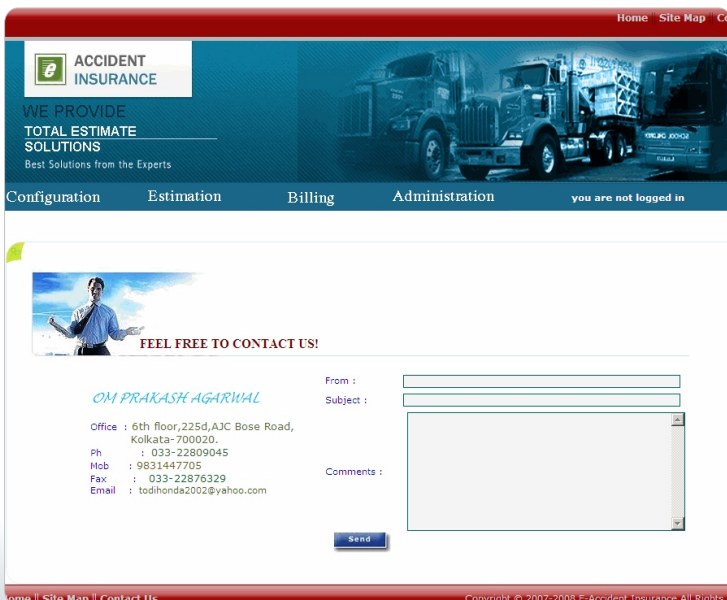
Home | Site Map | C

ACCIDENT INSURANCE

WE PROVIDE
TOTAL ESTIMATE SOLUTIONS
Best Solutions from the Experts

Configuration Estimation Billing Administration you are not logged in

FEEL FREE TO CONTACT US!

OM PRAKASH AGARWAL

Office : 6th floor,225d,AJC Bose Road, Kolkata-700020.
Ph : 033-22809045
Mob : 9831447705
Fax : 033-22876329
Email : todihonda2002@yahoo.com

From :
Subject :
Comments :

Send

ome | Site Map | Contact Us

Copyright © 2007-2008 E-Accident Insurance All Rights